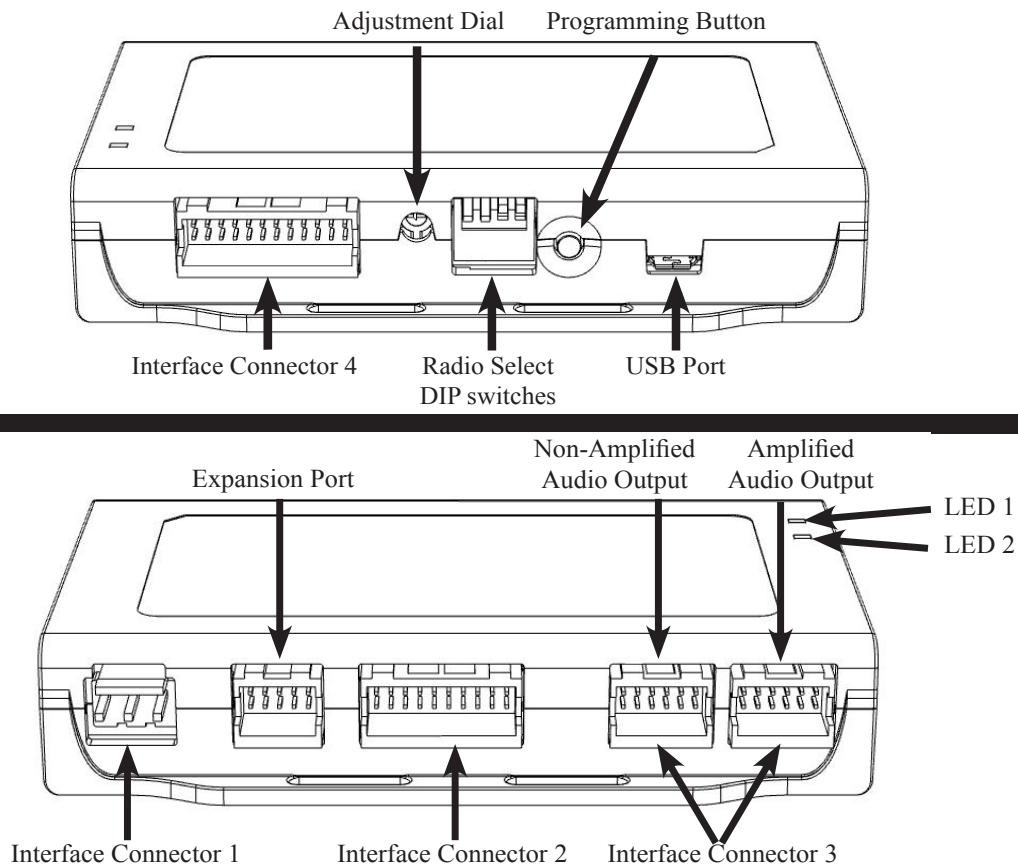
Adjustment Dial
Programming Button
Interface Connector 4
Radio Select DIP switches
USB Port

Expansion Port
Non-Amplified Audio Output
Amplified Audio Output
LED 1
LED 2
Interface Connector 1
Interface Connector 2
Interface Connector 3